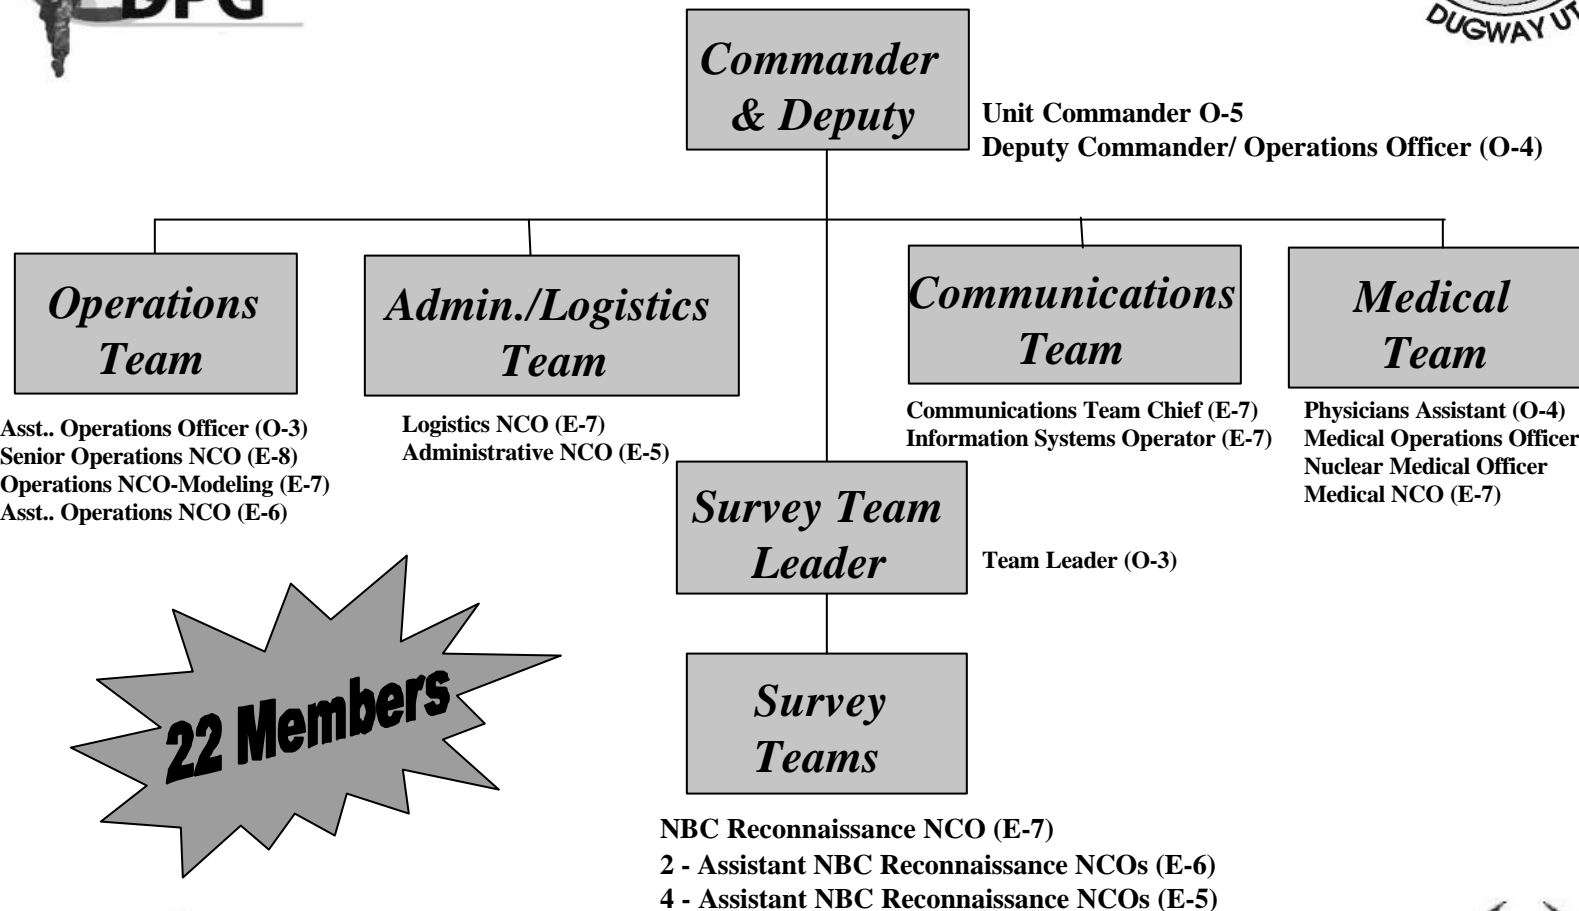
DPG

DUGWAY UT

Commander & Deputy

Unit Commander O-5
Deputy Commander/ Operations Officer (O-4)

Operations Team

Asst.. Operations Officer (O-3)
Senior Operations NCO (E-8)
Operations NCO-Modeling (E-7)
Asst.. Operations NCO (E-6)

Admin./Logistics Team

Logistics NCO (E-7)
Administrative NCO (E-5)

Communications Team

Communications Team Chief (E-7)
Information Systems Operator (E-7)

Medical Team

Physicians Assistant (O-4)
Medical Operations Officer
Nuclear Medical Officer
Medical NCO (E-7)

Survey Team Leader

Team Leader (O-3)

Survey Teams

NBC Reconnaissance NCO (E-7)
2 - Assistant NBC Reconnaissance NCOs (E-6)
4 - Assistant NBC Reconnaissance NCOs (E-5)

22 Members